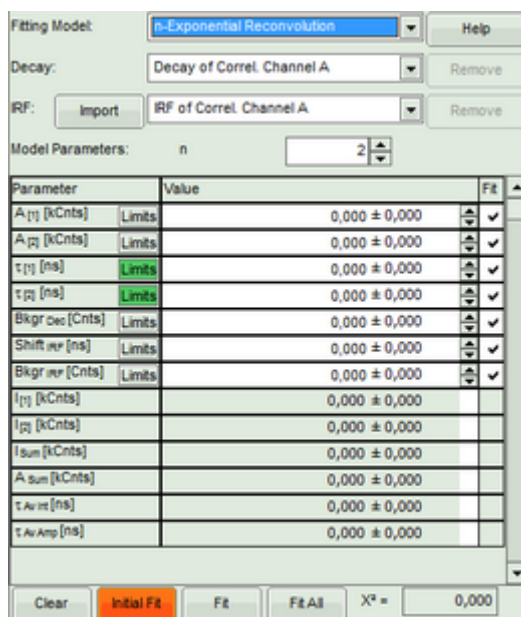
Fitting Model: n-Exponential Reconvolution Help

Decay: Decay of Correl. Channel A Remove

IRF: Import IRF of Correl. Channel A Remove

Model Parameters: n 2

| Parameter | | Value | Fit |
|---|---|---|---|
| A [1] [kCnts] | Limits | 0,000 ± 0,000 | ✔ |
| A [2] [kCnts] | Limits | 0,000 ± 0,000 | ✔ |
| τ [1] [ns] | Limits | 0,000 ± 0,000 | ✔ |
| τ [2] [ns] | Limits | 0,000 ± 0,000 | ✔ |
| Bkgr Dec [Cnts] | Limits | 0,000 ± 0,000 | ✔ |
| Shift IRF [ns] | Limits | 0,000 ± 0,000 | ✔ |
| Bkgr IRF [Cnts] | Limits | 0,000 ± 0,000 | ✔ |
| I [1] [kCnts] | | 0,000 ± 0,000 | |
| I [2] [kCnts] | | 0,000 ± 0,000 | |
| I Sum [kCnts] | | 0,000 ± 0,000 | |
| A Sum [kCnts] | | 0,000 ± 0,000 | |
| τ Av Int [ns] | | 0,000 ± 0,000 | |
| τ Av Amp [ns] | | 0,000 ± 0,000 | |

Clear Initial Fit Fit Fit All $X^2$ = 0,000